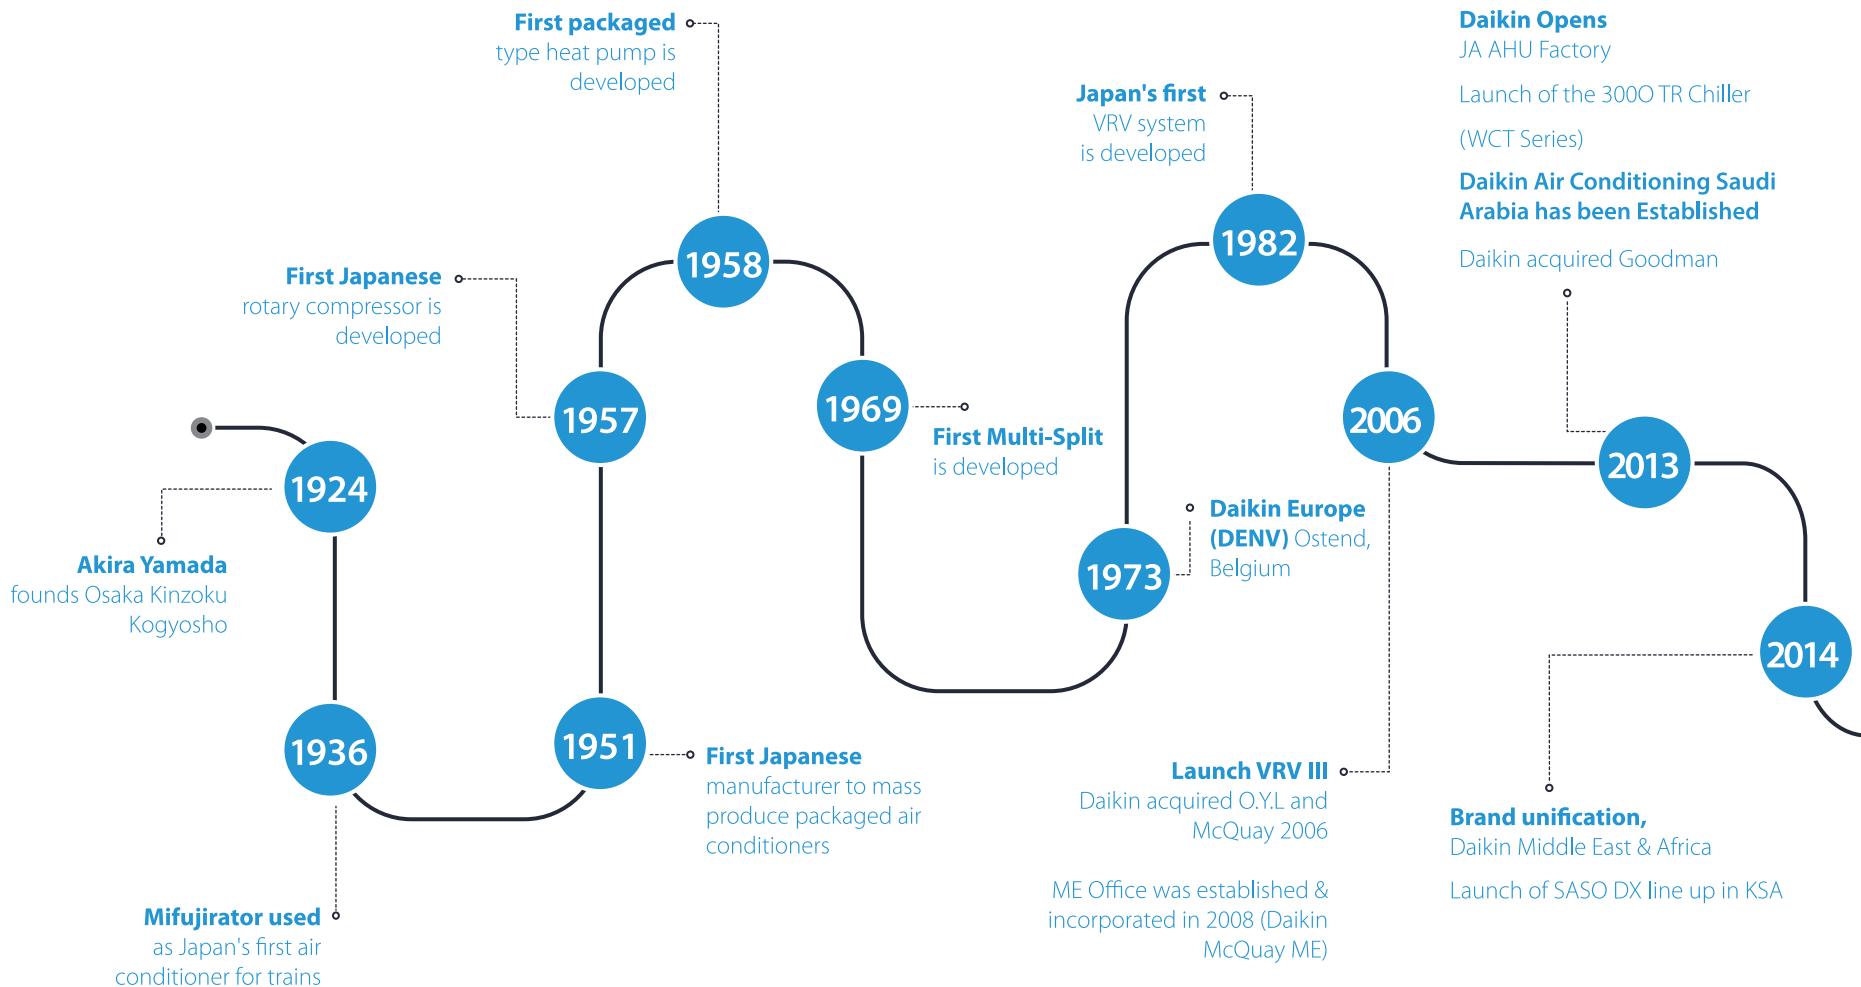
1924

Akira Yamada founds Osaka Kinzoku Kogyosho

1936

Mifujirator used as Japan's first air conditioner for trains

1951

First Japanese manufacturer to mass produce packaged air conditioners

1957

First Japanese rotary compressor is developed

1958

First packaged type heat pump is developed

1969

First Multi-Split is developed

1973

Daikin Europe (DENV) Ostend, Belgium

1982

Japan's first VRV system is developed

2006

Launch VRV III Daikin acquired O.Y.L and McQuay 2006

ME Office was established & incorporated in 2008 (Daikin McQuay ME)

2013

Daikin Opens JA AHU Factory

Launch of the 3000 TR Chiller

(WCT Series)

Daikin Air Conditioning Saudi Arabia has been Established

Daikin acquired Goodman

2014

Brand unification, Daikin Middle East & Africa

Launch of SASO DX line up in KSA